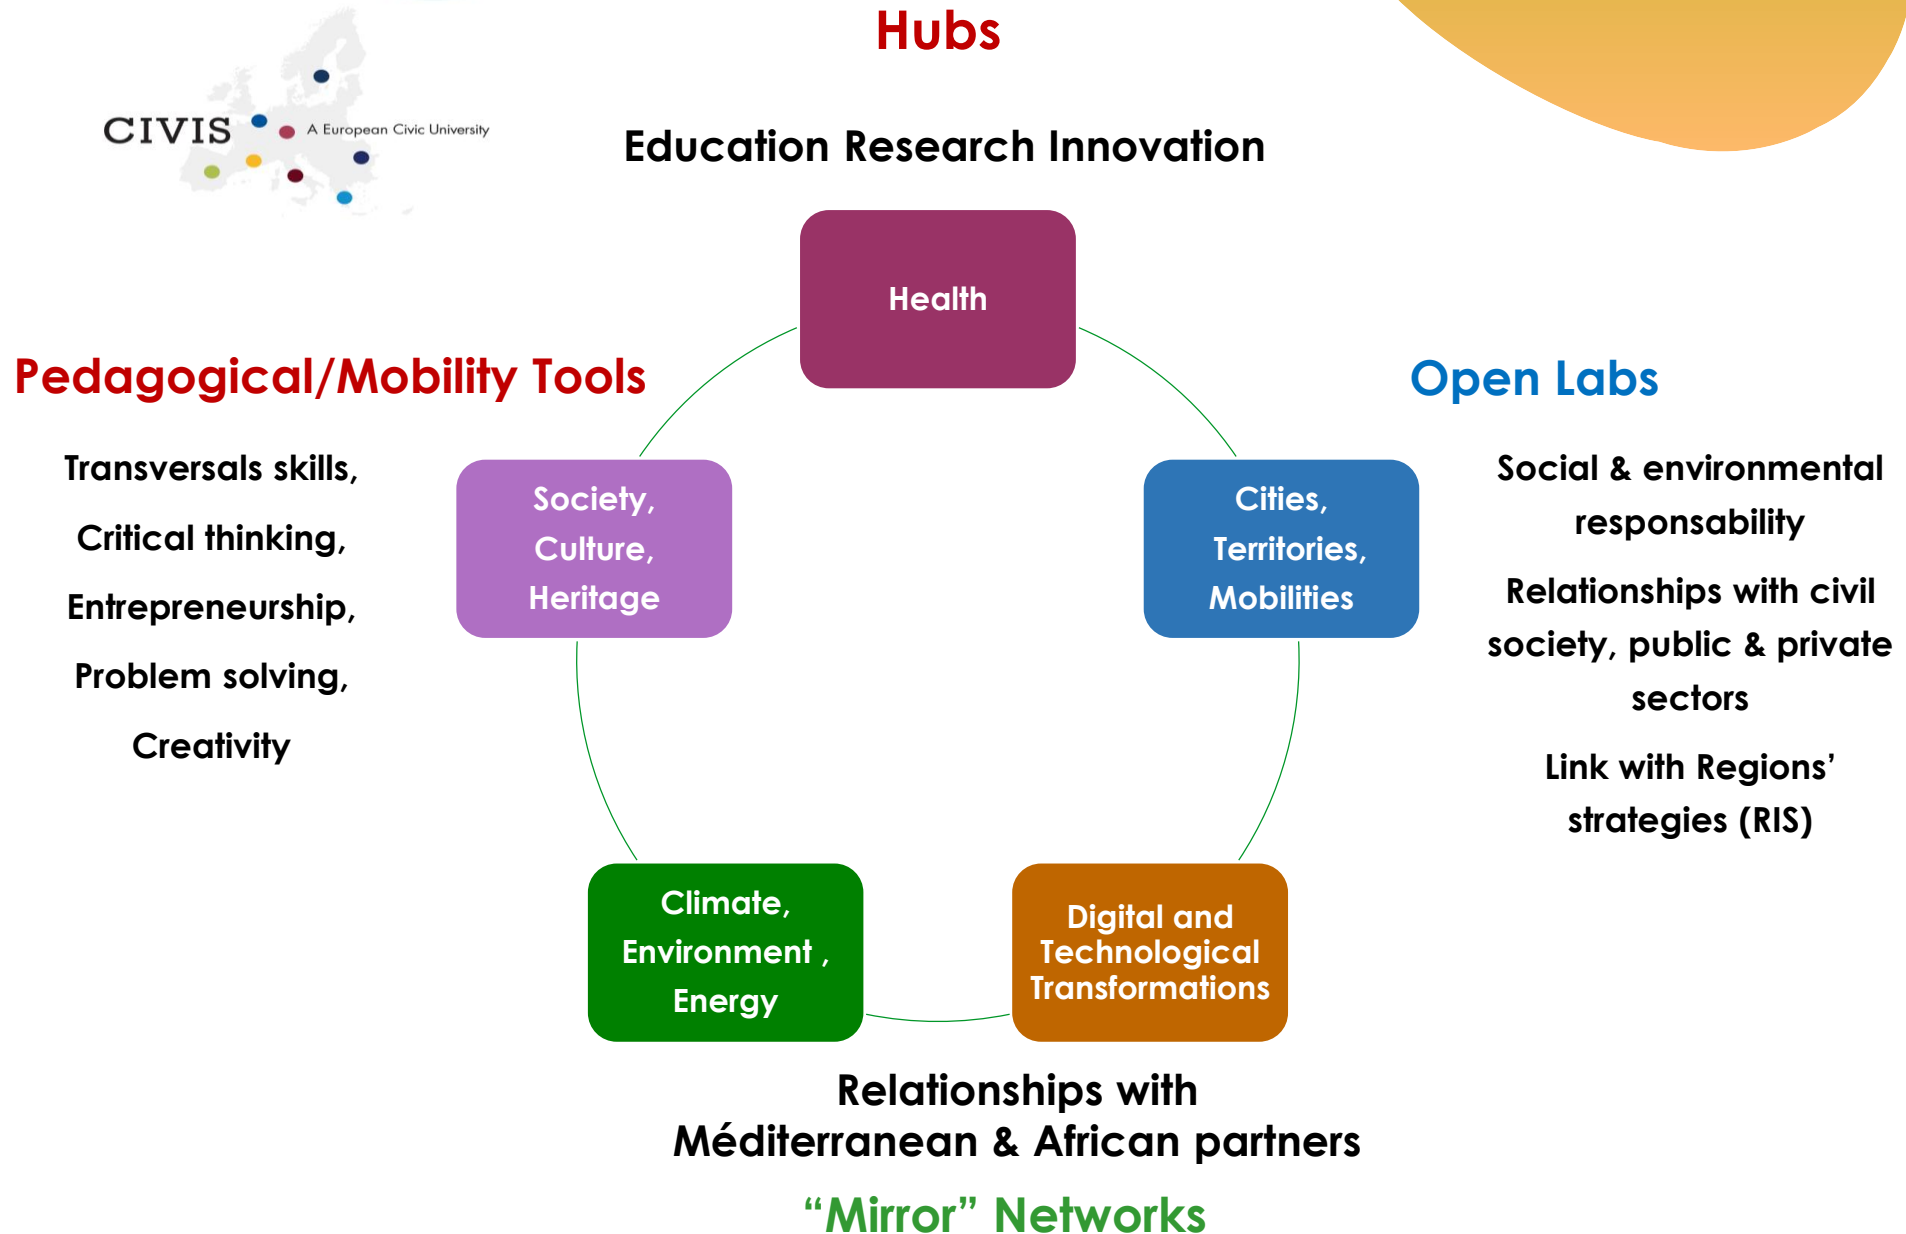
CIVIS A European Civic University

Hubs

Education Research Innovation

Health

Pedagogical/Mobility Tools

Transversals skills,

Critical thinking,

Entrepreneurship,

Problem solving,

Creativity

Society, Culture, Heritage

Cities, Territories, Mobilities

Open Labs

Social & environmental responsability

Relationships with civil society, public & private sectors

Link with Regions' strategies (RIS)

Climate, Environment , Energy

Digital and Technological Transformations

Relationships with Méditerranean & African partners

"Mirror" Networks